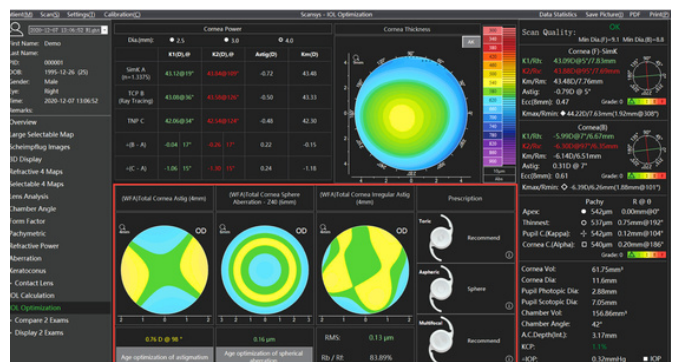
Patient(P) Scan(S) Settings(E) Calibration(C) Scansys - IOL Optimization Data Statistics Save Picture(I) PDF Print(P)

2020-12-07 13:06:52

First Name: Demo
Last Name:
ID: 000001
DOB: 1995-12-26 (25)
Gender: Male
Eye: Right
Time: 2020-12-07 13:06:52
Remarks:

Overview
Large Selectable Map
Scheimpflug Images
3D Display
Refractive 4 Maps
Selectable 4 Maps
Lens Analysis
Chamber Angle
Tomm Factor
Pachymetric
Refractive Power
Aberration
Keratoconus
Contact Lens
IOL Calculation
IOL Optimization
Compare 2 Exams
Display 2 Exams

Cornea Power

Dia.(mm) 2.5 3.0 4.0

| | K1(D)@ | K2(D)@ | Astig(D) | Km(D) |
|---|---|---|---|---|
| SimK A (n=1.3375) | 43.12@19° | 43.84@109° | -0.72 | 43.48 |
| TCP B (Ray Tracing) | 43.08@36° | 43.58@126° | -0.50 | 43.33 |
| TNP C | 42.06@34° | 42.54@124° | -0.48 | 42.30 |
| ε(B - A) | -0.04 17° | -0.26 17° | 0.22 | -0.15 |
| ε(C - A) | -1.06 15° | -1.30 15° | 0.24 | -1.18 |

Cornea Thickness

Abs

OK

Scan Quality: Min Dia.(F)=9.1 Min Dia.(B)=8.8

Cornea (F)-SimK
K1/Rh: 43.09D@5°/7.83mm
K2/Rv: 43.88D@95°/7.69mm
Km/Rm: 43.48D/7.76mm
Astig: -0.79D @ 5°
Ecc(8mm): 0.47 Grade: 0
Kmax/Rmin: 44.22D/7.63mm(1.92mm@308°)

Cornea(B)
K1/Rh: -5.99D@7°/6.67mm
K2/Rv: -6.30D@97°/6.35mm
Km/Rm: -6.14D/6.51mm
Astig: 0.31D @ 7°
Ecc(8mm): 0.61 Grade: 0
Kmax/Rmin: -6.39D/6.26mm(1.88mm@101°)

R @ θ
Pachy
Apex: 542μm 0.00mm@0°
Thinnest: 537μm 0.75mm@192°
Pupil C.(Kappa): 542μm 0.12mm@104°
Cornea C.(Alpha): 540μm 0.20mm@186°

Cornea Vol: 61.75mm³
Cornea Dia: 11.6mm
Pupil Photopic Dia: 2.88mm
Pupil Scotopic Dia: 7.05mm
Chamber Vol: 156.86mm³
Chamber Angle: 42°
A.C.Depth(Int.): 3.17mm
KCP: 1.1%
IOP: 0.32mmHg IOP

(WFA)Total Cornea Astig (4mm)
(WFA)Total Cornea Sphere Aberration - 240 (6mm)
(WFA)Total Cornea Irregular Astig (4mm)
Prescription

OD OD OD

Toric Recommend
Aspheric Sphere
Multifocal Recommend

0.76 D @ 96 °
Age optimization of astigmation
0.16 μm
Age optimization of spherical aberration
RMS: 0.13 μm
Rb / Rf: 83.89%